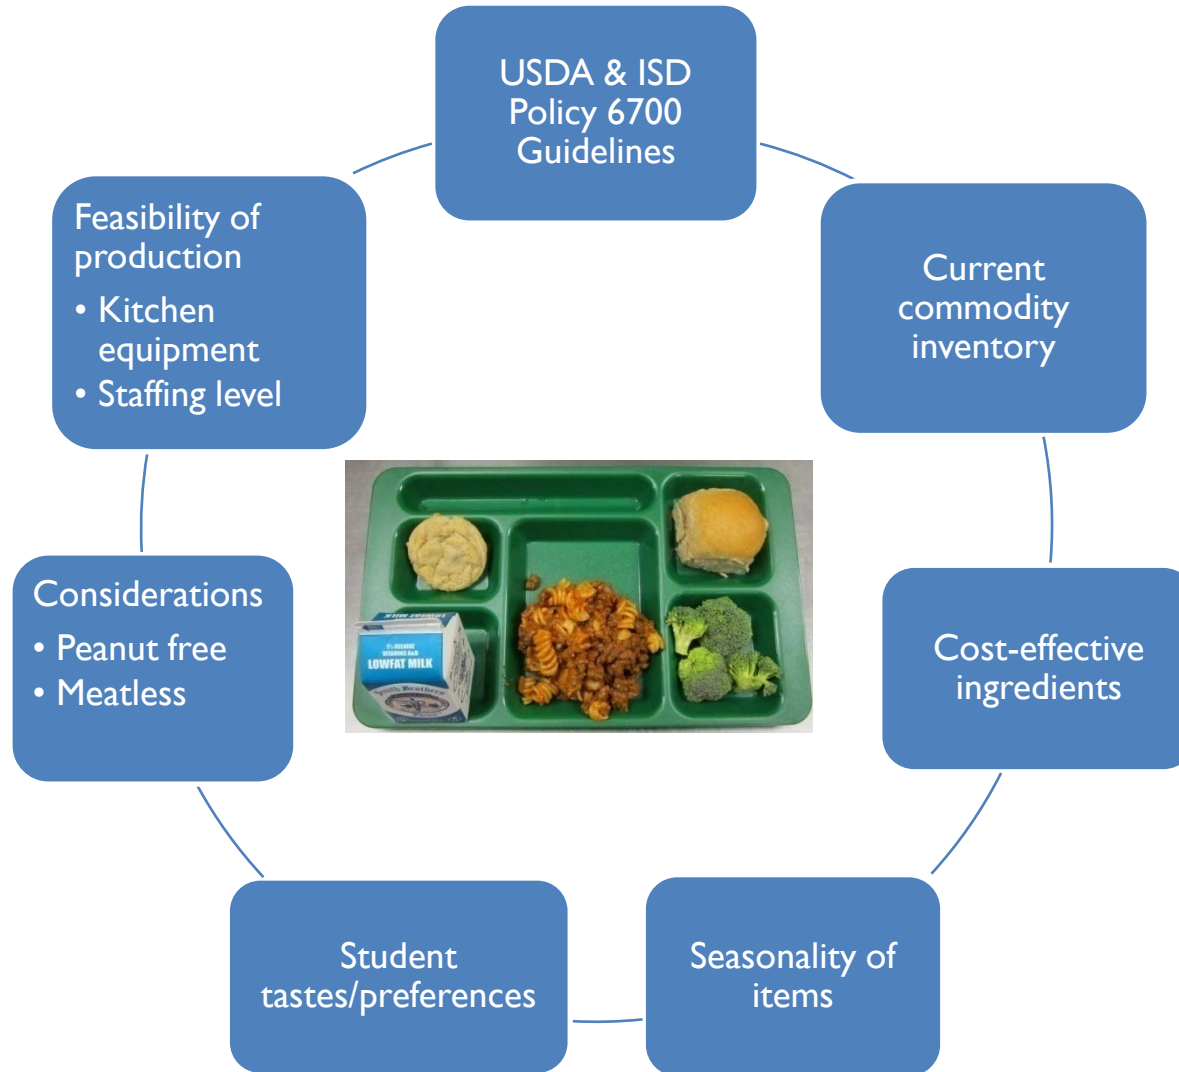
USDA & ISD Policy 6700 Guidelines

Current commodity inventory

Cost-effective ingredients

Seasonality of items

Student tastes/preferences

Considerations
• Peanut free
• Meatless

Feasibility of production
• Kitchen equipment
• Staffing level

LOWFAT MILK